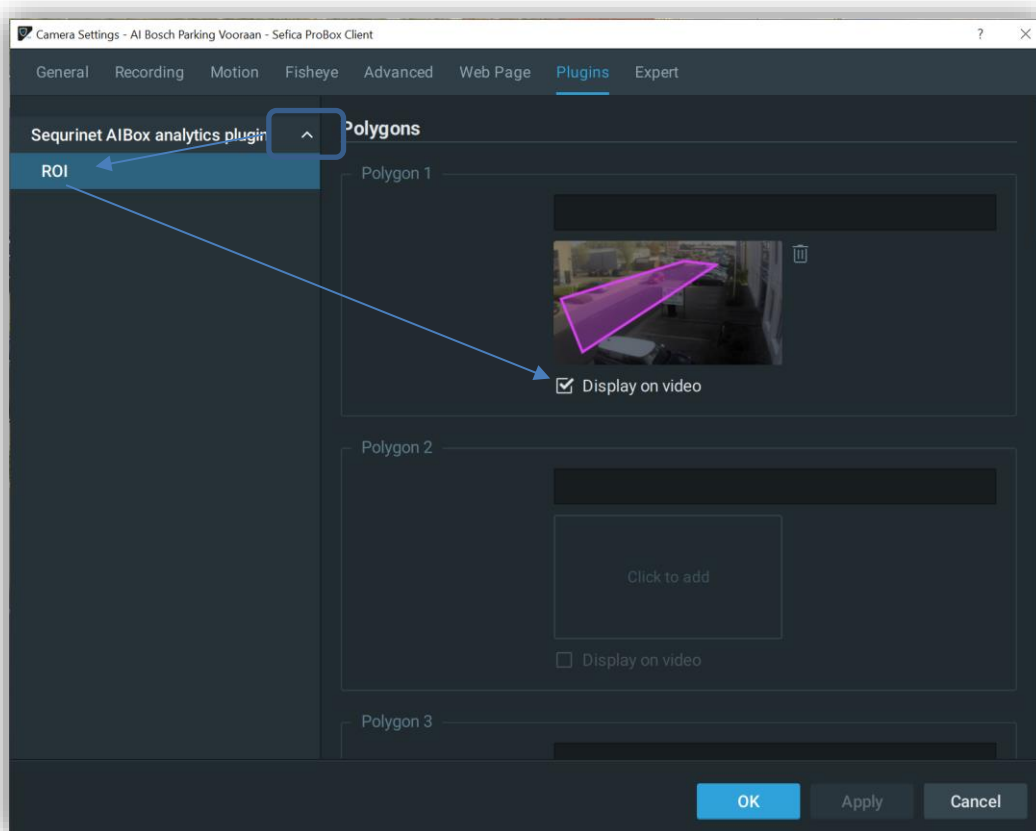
Camera Settings - AI Bosch Parking Vooraan - Sefica ProBox Client

?

General Recording Motion Fisheye Advanced Web Page Plugins Expert

Sequrinet AIBox analytics plugin

ROI

Polygons

Polygon 1

Display on video

Polygon 2

Click to add

Display on video

Polygon 3

OK Apply Cancel